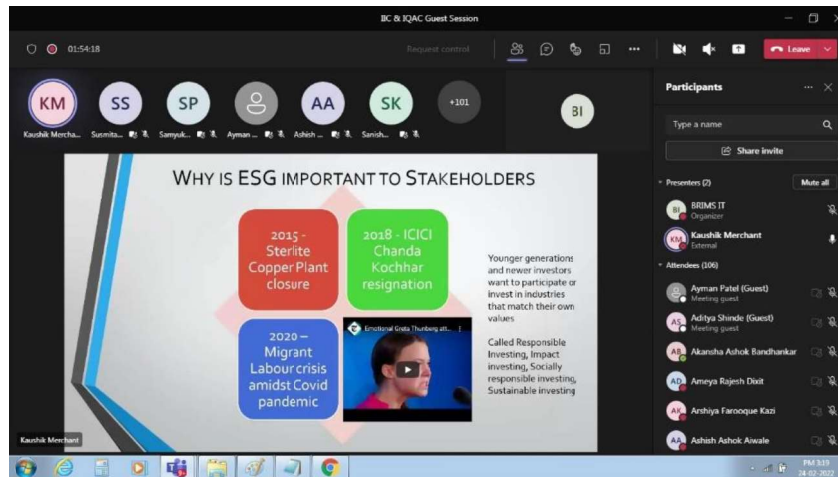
BC & IQAC Guest Session

01:54:18

Request control

Leave

KM Kaushik Mercha...
SS Susmita...
SP Samyuk...
Ayman ...
AA Ashish ...
SK Sanish...
+101

BI

WHY IS ESG IMPORTANT TO STAKEHOLDERS

2015 - Sterlite Copper Plant closure

2018 - ICICI Chanda Kochhar resignation

2020 – Migrant Labour crisis amidst Covid pandemic

Emotional Greta Thunberg att...

Younger generations and newer investors want to participate or invest in industries that match their own values

Called Responsible Investing, Impact investing, Socially responsible investing, Sustainable investing

Kaushik Merchant

Participants

Type a name

Share invite

Presenters (2)

Mute all

BI BRIMS IT
Organizer

KM Kaushik Merchant
External

Attendees (106)

Ayman Patel (Guest)
Meeting guest

AS Aditya Shinde (Guest)
Meeting guest

AB Akansha Ashok Bandhankar

AD Ameya Rajesh Dixit

AK Arshiya Farooque Kazi

AA Ashish Ashok Aiwale

PM 3:19
24-02-2022